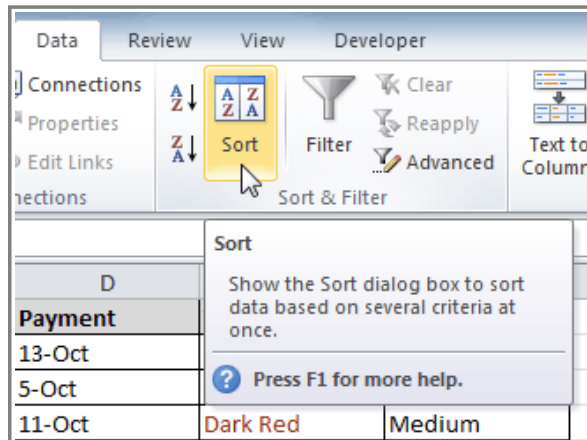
Data Review View Developer

Connections
Properties
Edit Links
nections

Sort
Filter
Clear
Reapply
Advanced
Sort & Filter

Text to
Column

D
Payment
13-Oct
5-Oct
11-Oct

Sort

Show the Sort dialog box to sort data based on several criteria at once.

Press F1 for more help.

Dark Red
Medium